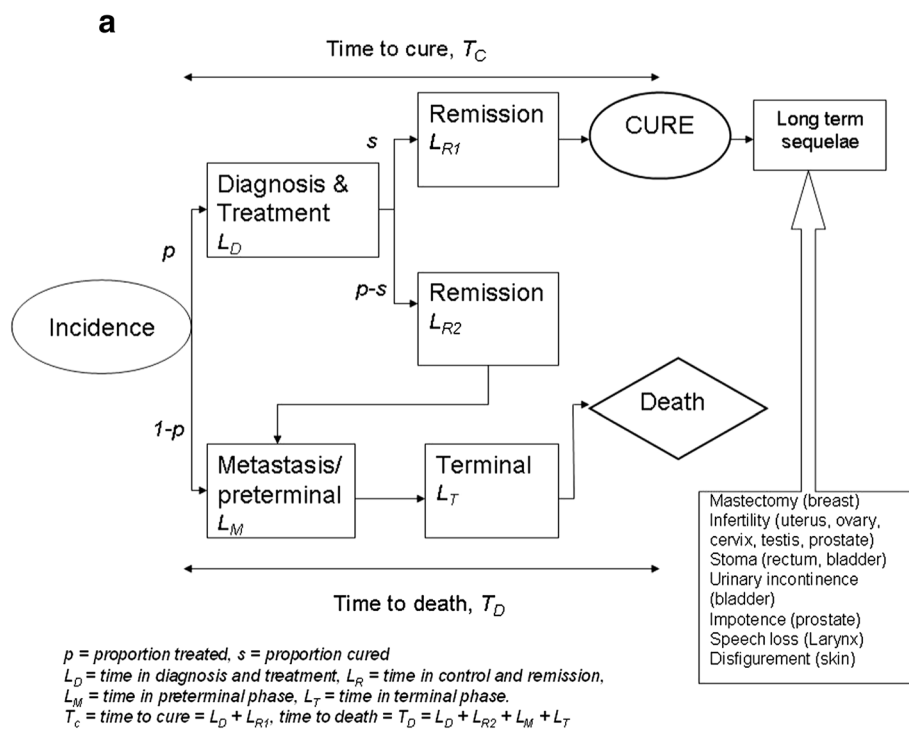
a

Time to cure, $T_C$

Remission $L_{R1}$

CURE

Long term sequelae

$s$

Diagnosis & Treatment $L_D$

$p$

$p$-$s$

Remission $L_{R2}$

Incidence

Death

$1$-$p$

Metastasis/ preterminal $L_M$

Terminal $L_T$

Mastectomy (breast)
Infertility (uterus, ovary, cervix, testis, prostate)
Stoma (rectum, bladder)
Urinary incontinence (bladder)
Impotence (prostate)
Speech loss (Larynx)
Disfigurement (skin)

Time to death, $T_D$

$p$ = proportion treated, $s$ = proportion cured
$L_D$ = time in diagnosis and treatment, $L_R$ = time in control and remission,
$L_M$ = time in preterminal phase, $L_T$ = time in terminal phase.
$T_c$ = time to cure = $L_D + L_{R1}$, time to death = $T_D = L_D + L_{R2} + L_M + L_T$